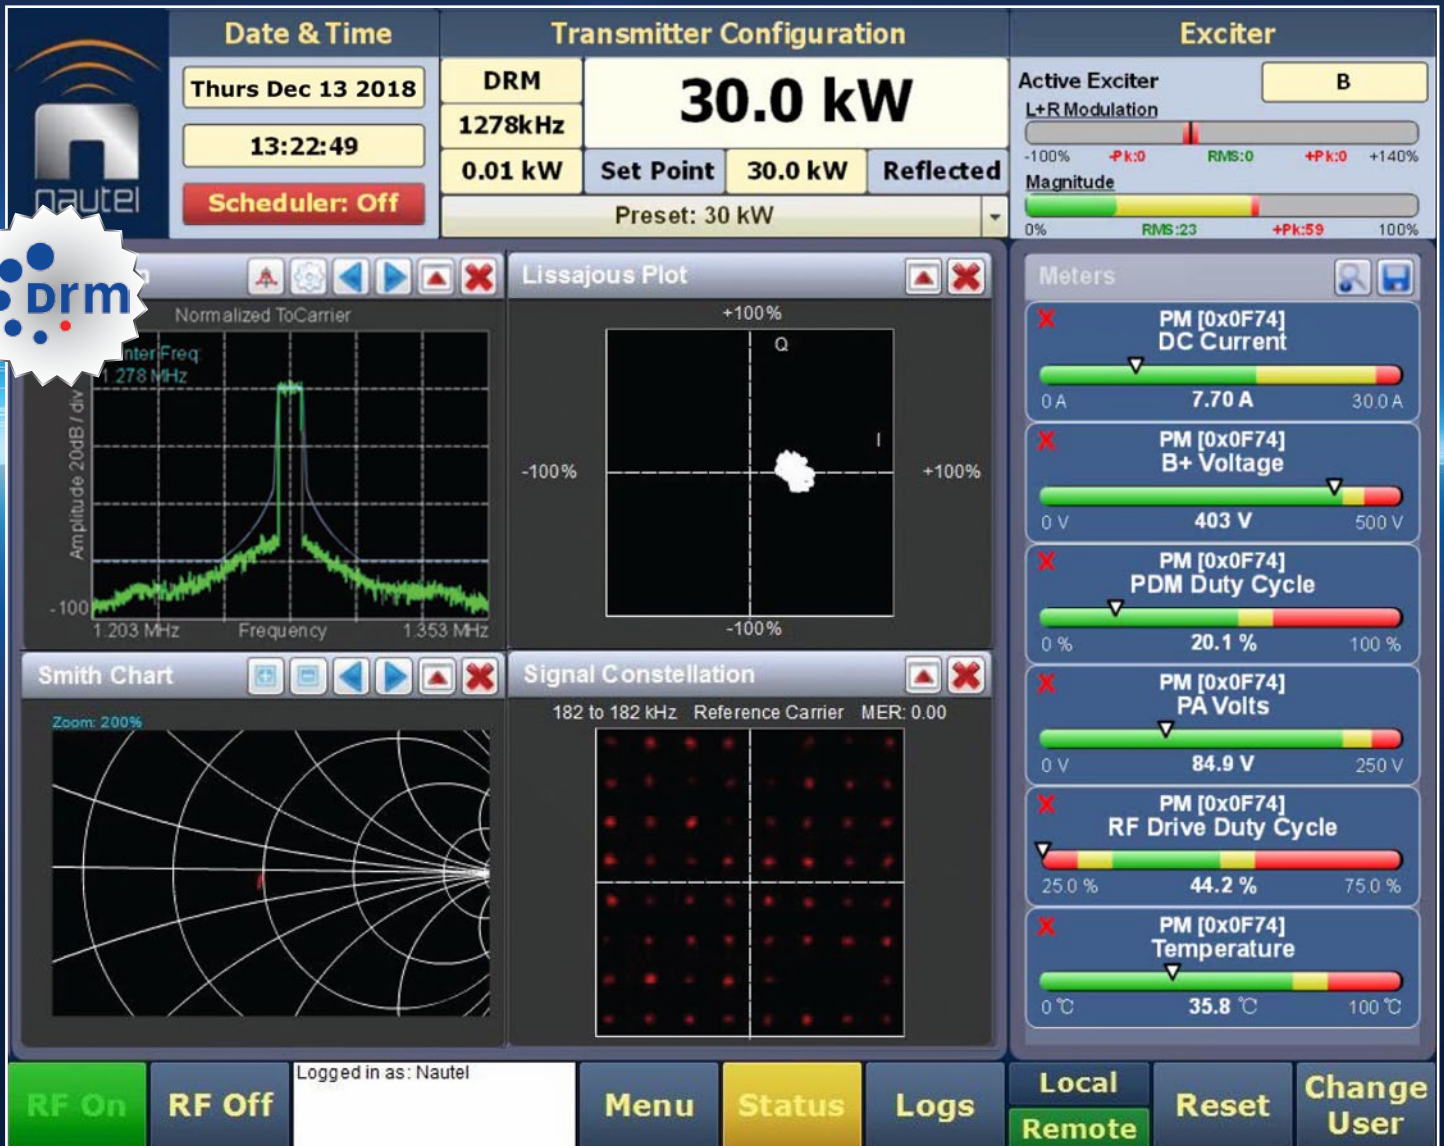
nautel

Date & Time

Thurs Dec 13 2018

13:22:49

Scheduler: Off

Transmitter Configuration

DRM

1278kHz

0.01 kW

30.0 kW

Set Point

30.0 kW

Reflected

Preset: 30 kW

Exciter

Active Exciter

B

L+R Modulation

-100% -Pk:0 RMS:0 +Pk:0 +140%

Magnitude

0% RMS:23 +Pk:59 100%

drm

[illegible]

Normalized ToCarrier

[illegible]nter Freq
1.278 MHz

Amplitude 20dB / div

-100

1.203 MHz Frequency 1.353 MHz

Lissajous Plot

+100%

Q

I

-100%

+100%

-100%

Meters

PM [0x0F74]
DC Current

0 A 7.70 A 30.0 A

PM [0x0F74]
B+ Voltage

0 V 403 V 500 V

PM [0x0F74]
PDM Duty Cycle

0 % 20.1 % 100 %

PM [0x0F74]
PA Volts

0 V 84.9 V 250 V

PM [0x0F74]
RF Drive Duty Cycle

25.0 % 44.2 % 75.0 %

PM [0x0F74]
Temperature

0 ℃ 35.8 ℃ 100 ℃

Smith Chart

Zoom: 200%

Signal Constellation

182 to 182 kHz Reference Carrier MER: 0.00

RF On

RF Off

Logged in as: Nautel

Menu

Status

Logs

Local

Remote

Reset

Change User